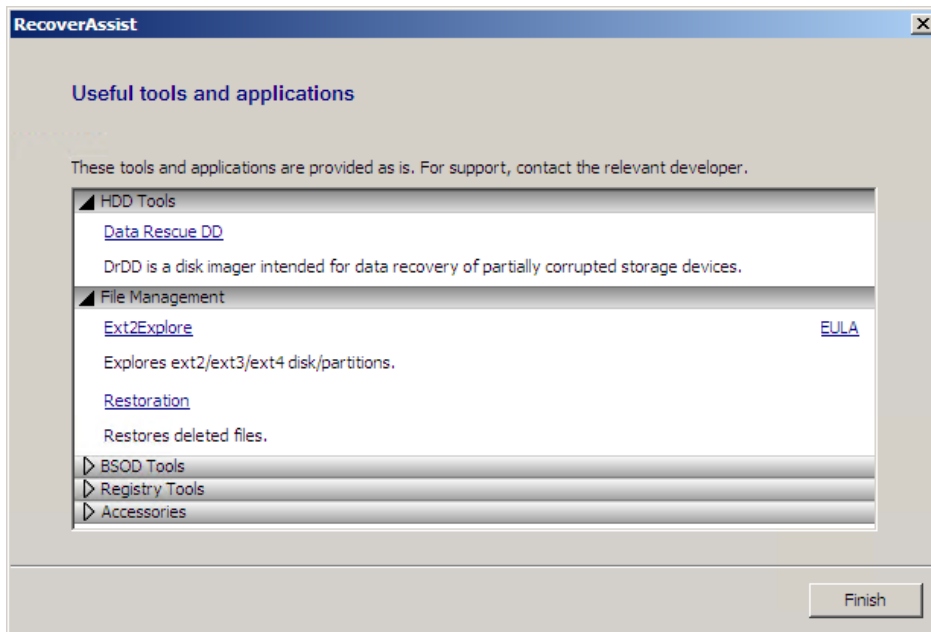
RecoverAssist

Useful tools and applications

These tools and applications are provided as is. For support, contact the relevant developer.

HDD Tools

Data Rescue DD

DrDD is a disk imager intended for data recovery of partially corrupted storage devices.

File Management

Ext2Explore

EULA

Explores ext2/ext3/ext4 disk/partitions.

Restoration

Restores deleted files.

BSOD Tools

Registry Tools

Accessories

Finish